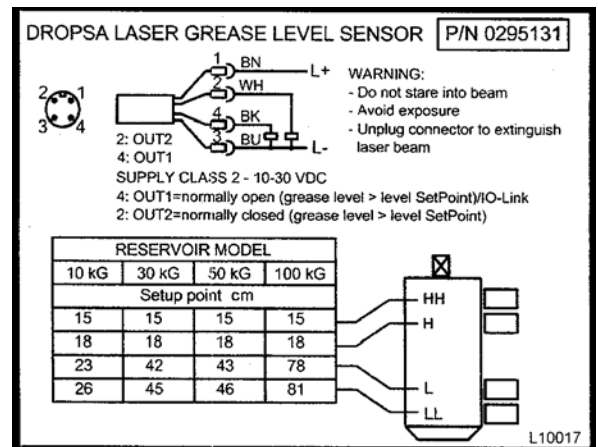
DROPSA LASER GREASE LEVEL SENSOR P/N 0295131

2 1
3 4

1 BN
2 WH
4 BK
3 BU
L+
L-

2: OUT2
4: OUT1

WARNING:
- Do not stare into beam
- Avoid exposure
- Unplug connector to extinguish laser beam

SUPPLY CLASS 2 - 10-30 VDC
4: OUT1=normally open (grease level > level SetPoint)/IO-Link
2: OUT2=normally closed (grease level > level SetPoint)

| RESERVOIR MODEL | | | |
|---|---|---|---|
| 10 kG | 30 kG | 50 kG | 100 kG |
| Setup point cm | | | |
| 15 | 15 | 15 | 15 |
| 18 | 18 | 18 | 18 |
| 23 | 42 | 43 | 78 |
| 26 | 45 | 46 | 81 |

HH
H
L
LL

L10017